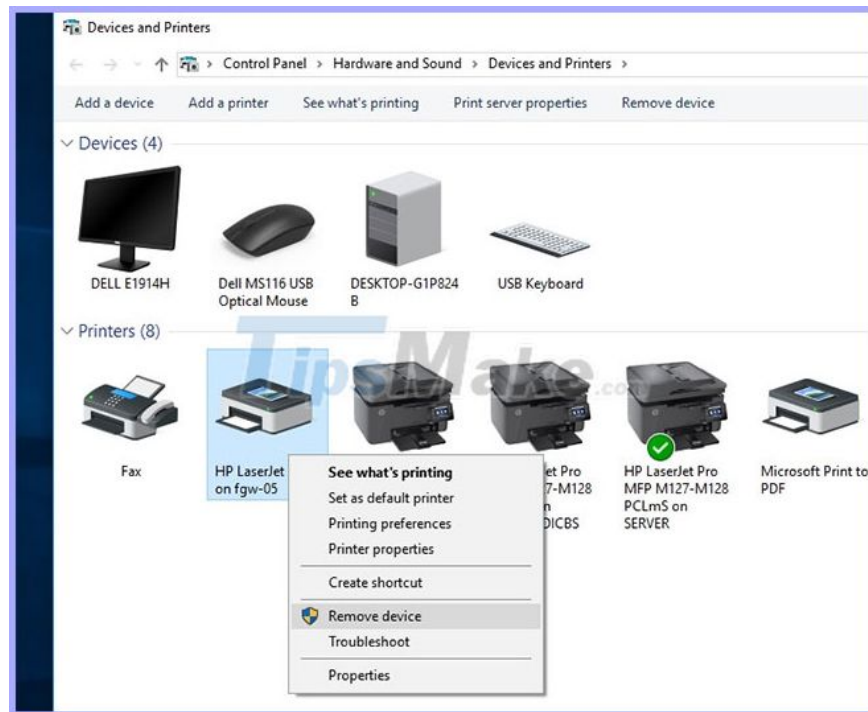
Devices and Printers

Control Panel > Hardware and Sound > Devices and Printers >

Add a device   Add a printer   See what's printing   Print server properties   Remove device

Devices (4)

DELL E1914H

Dell MS116 USB Optical Mouse

DESKTOP-G1P824B

USB Keyboard

Printers (8)

TipsMake.com

Fax

HP LaserJet on fgw-05

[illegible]et Pro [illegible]7-M128 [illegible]n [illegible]DICBS

HP LaserJet Pro MFP M127-M128 PCLmS on SERVER

Microsoft Print to PDF

See what's printing
Set as default printer
Printing preferences
Printer properties
Create shortcut
Remove device
Troubleshoot
Properties